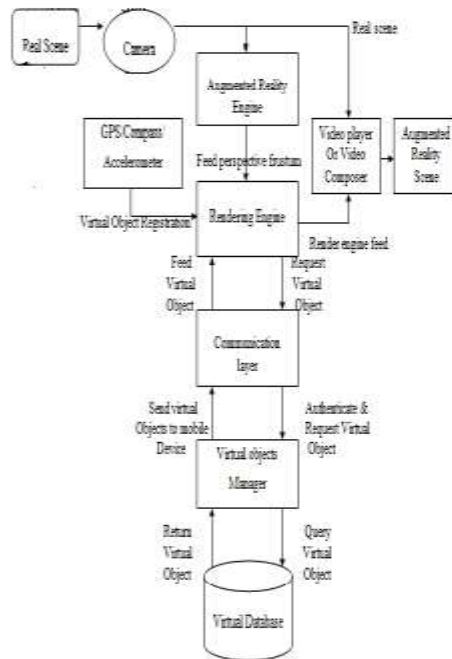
Real Scene

Camera

Real scene

Augmented Reality Engine

GPS Compass Accelerometer

Feed perspective frustum

Video player Or Video Composer

Augmented Reality Scene

Virtual Object Registration

Rendering Engine

Render engine feed

Feed Virtual Object

Request Virtual Object

Communication layer

Send virtual Objects to mobile Device

Authenticate & Request Virtual Object

Virtual objects Manager

Return Virtual Object

Query Virtual Object

Virtual Database